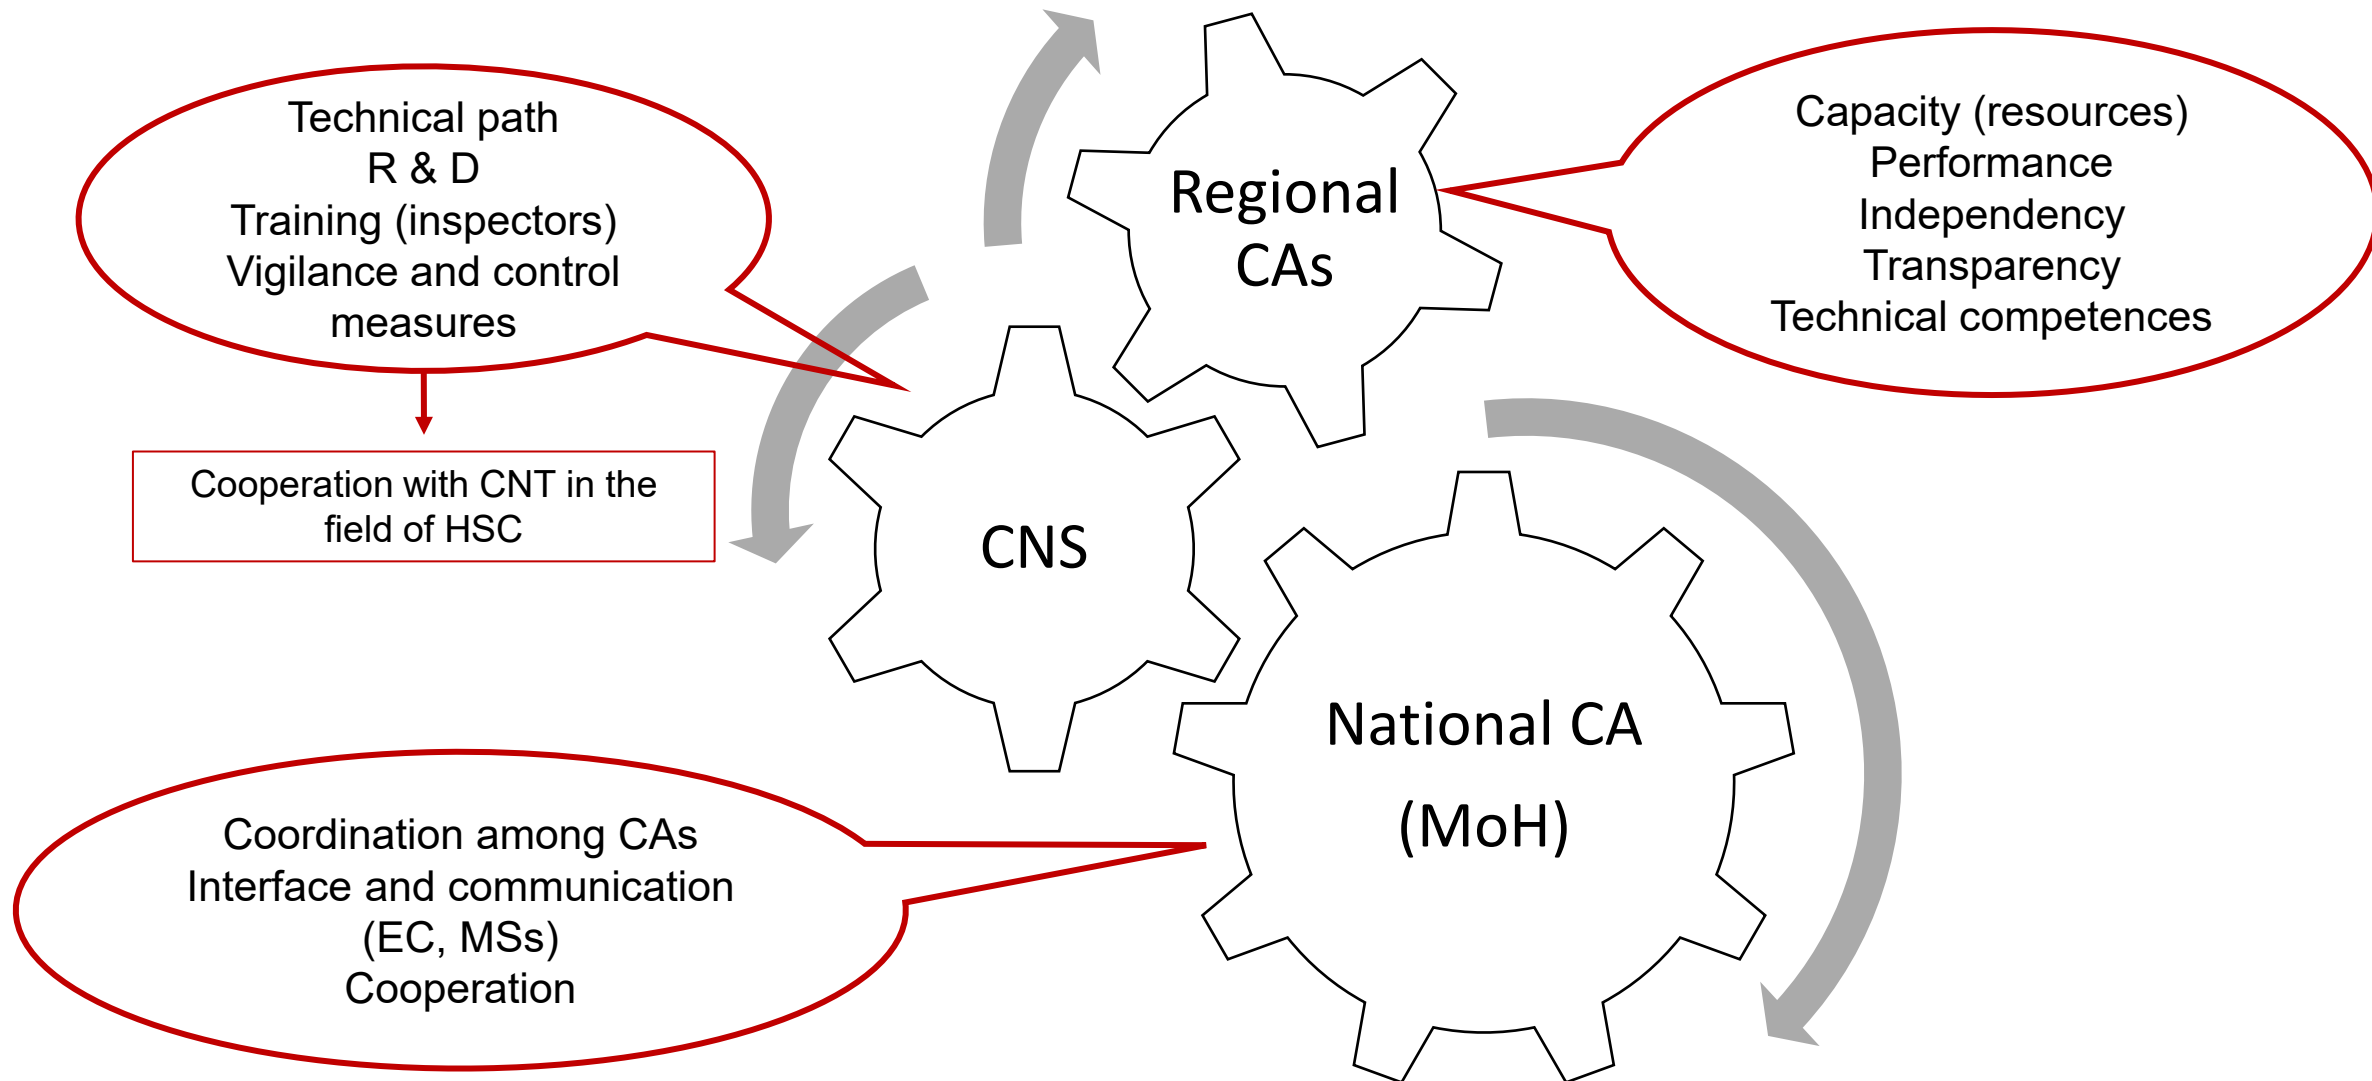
Technical path
R & D
Training (inspectors)
Vigilance and control measures

Cooperation with CNT in the field of HSC

Regional CAs

Capacity (resources)
Performance
Independency
Transparency
Technical competences

CNS

National CA (MoH)

Coordination among CAs
Interface and communication (EC, MSs)
Cooperation